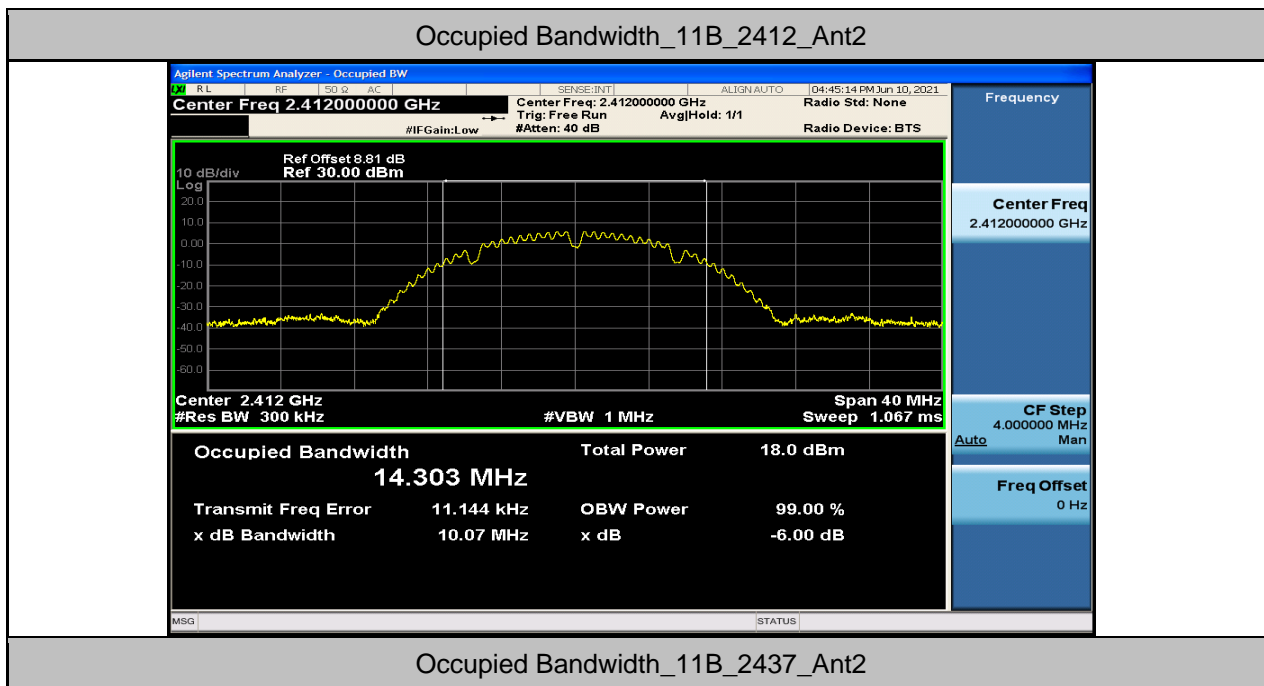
Occupied Bandwidth_11B_2412_Ant2

Agilent Spectrum Analyzer - Occupied BW

RL RF 50 Ω AC SENSE:INT ALIGN AUTO 04:45:14 PM Jun 10, 2021

Center Freq 2.412000000 GHz

Center Freq: 2.412000000 GHz
Trig: Free Run Avg|Hold: 1/1
#IFGain:Low #Atten: 40 dB

Radio Std: None
Radio Device: BTS

Frequency

Ref Offset 8.81 dB
10 dB/div Ref 30.00 dBm
Log
20.0
10.0
0.00
-10.0
-20.0
-30.0
-40.0
-50.0
-60.0

Center 2.412 GHz Span 40 MHz
#Res BW 300 kHz #VBW 1 MHz Sweep 1.067 ms

Center Freq
2.412000000 GHz

CF Step
4.000000 MHz
Auto Man

Freq Offset
0 Hz

Occupied Bandwidth
14.303 MHz

Total Power 18.0 dBm

Transmit Freq Error 11.144 kHz
OBW Power 99.00 %
x dB Bandwidth 10.07 MHz
x dB -6.00 dB

MSG STATUS

Occupied Bandwidth_11B_2437_Ant2